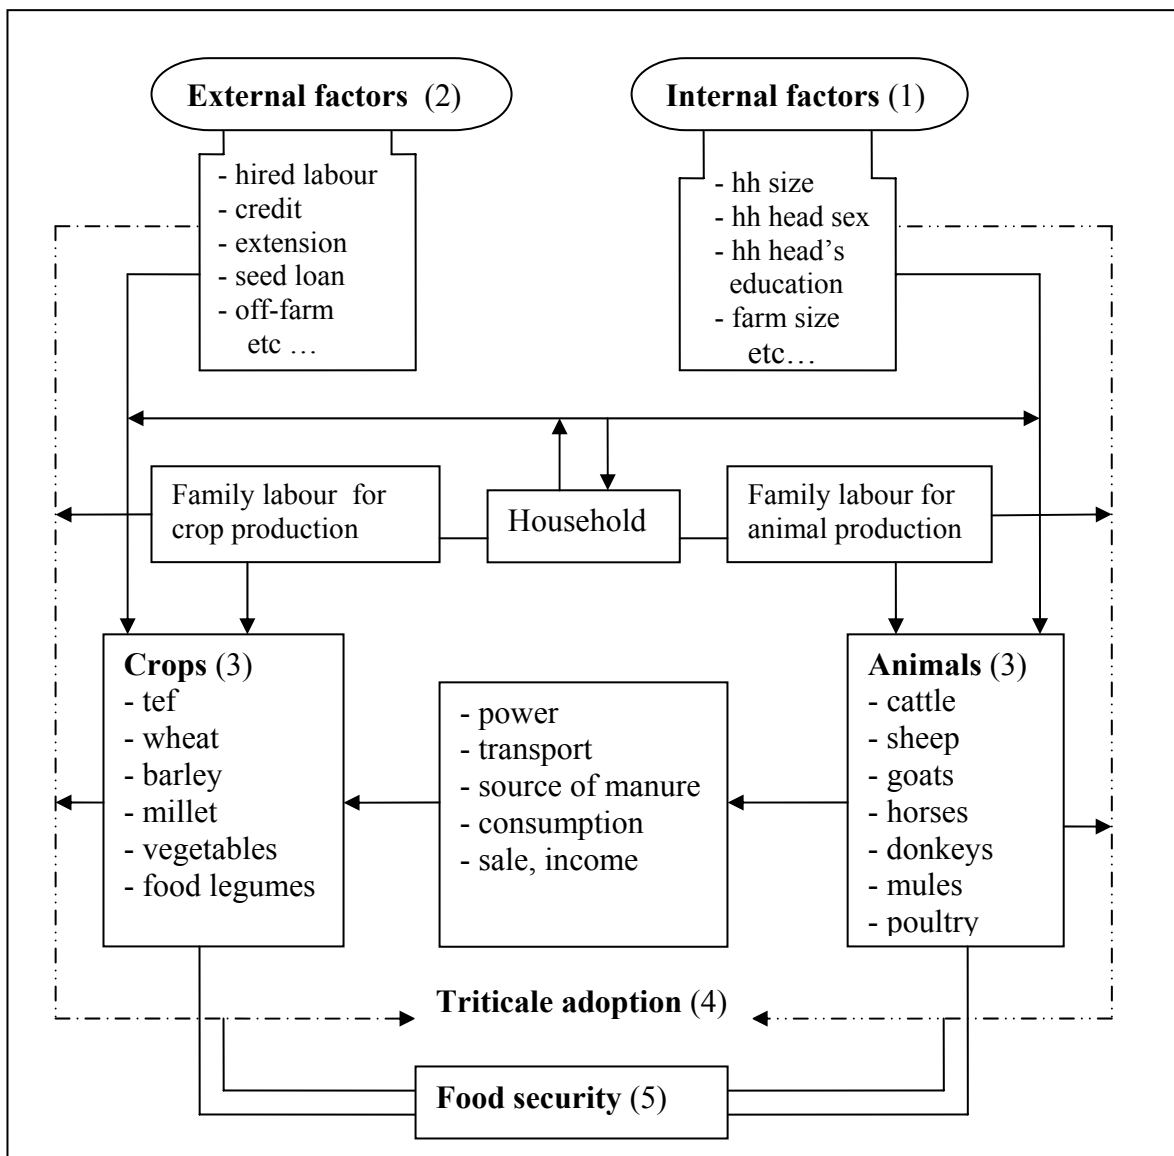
**External factors** (2)

- hired labour
- credit
- extension
- seed loan
- off-farm
etc …

**Internal factors** (1)

- hh size
- hh head sex
- hh head's education
- farm size
etc…

Family labour for crop production

Household

Family labour for animal production

**Crops** (3)
- tef
- wheat
- barley
- millet
- vegetables
- food legumes

- power
- transport
- source of manure
- consumption
- sale, income

**Animals** (3)
- cattle
- sheep
- goats
- horses
- donkeys
- mules
- poultry

**Triticale adoption** (4)

**Food security** (5)